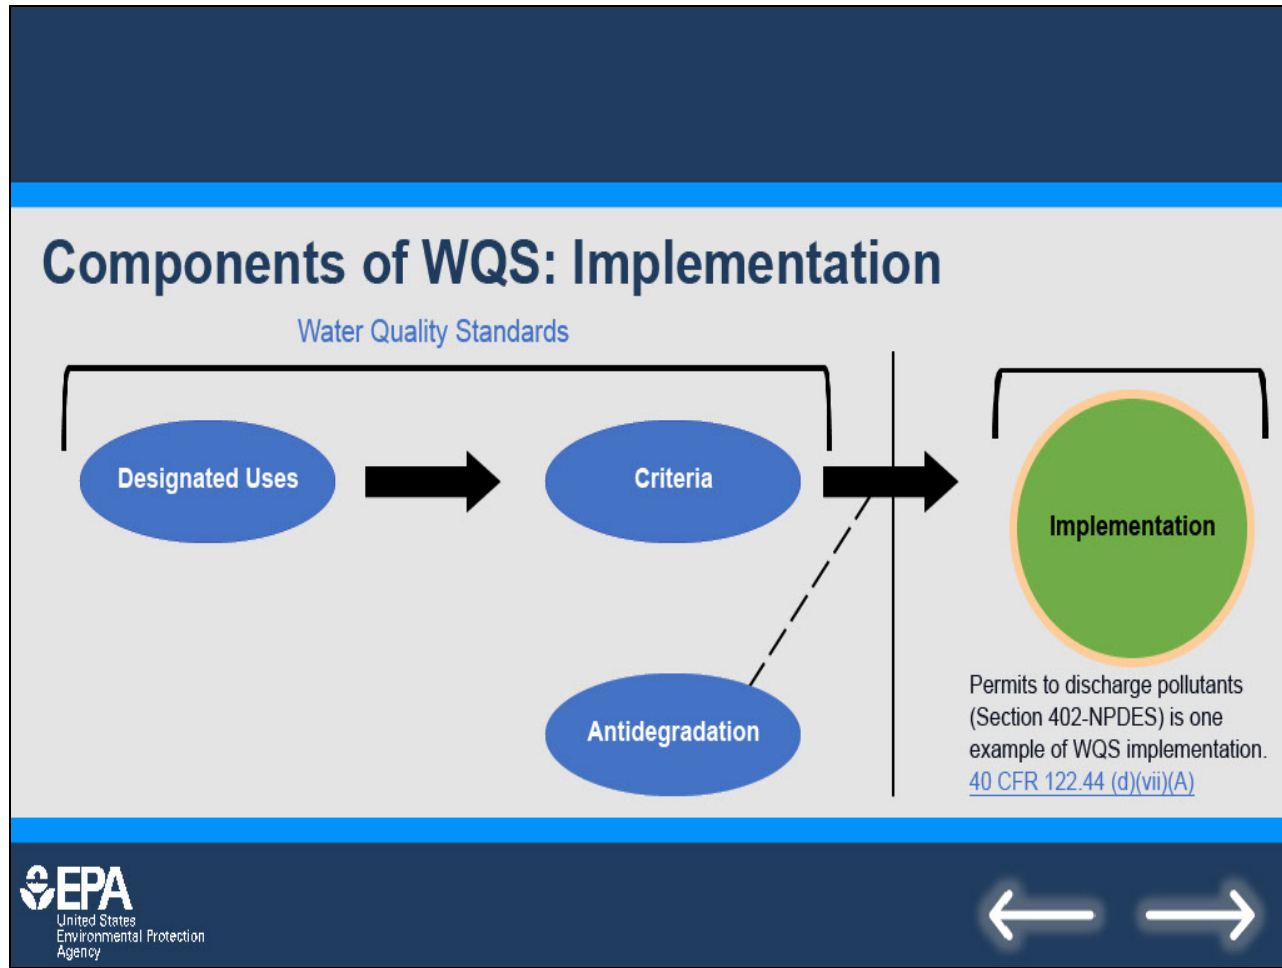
Components of WQS: Implementation

Water Quality Standards

Designated Uses

Criteria

Antidegradation

Implementation

Permits to discharge pollutants (Section 402-NPDES) is one example of WQS implementation. 40 CFR 122.44 (d)(vii)(A)

EPA
United States Environmental Protection Agency